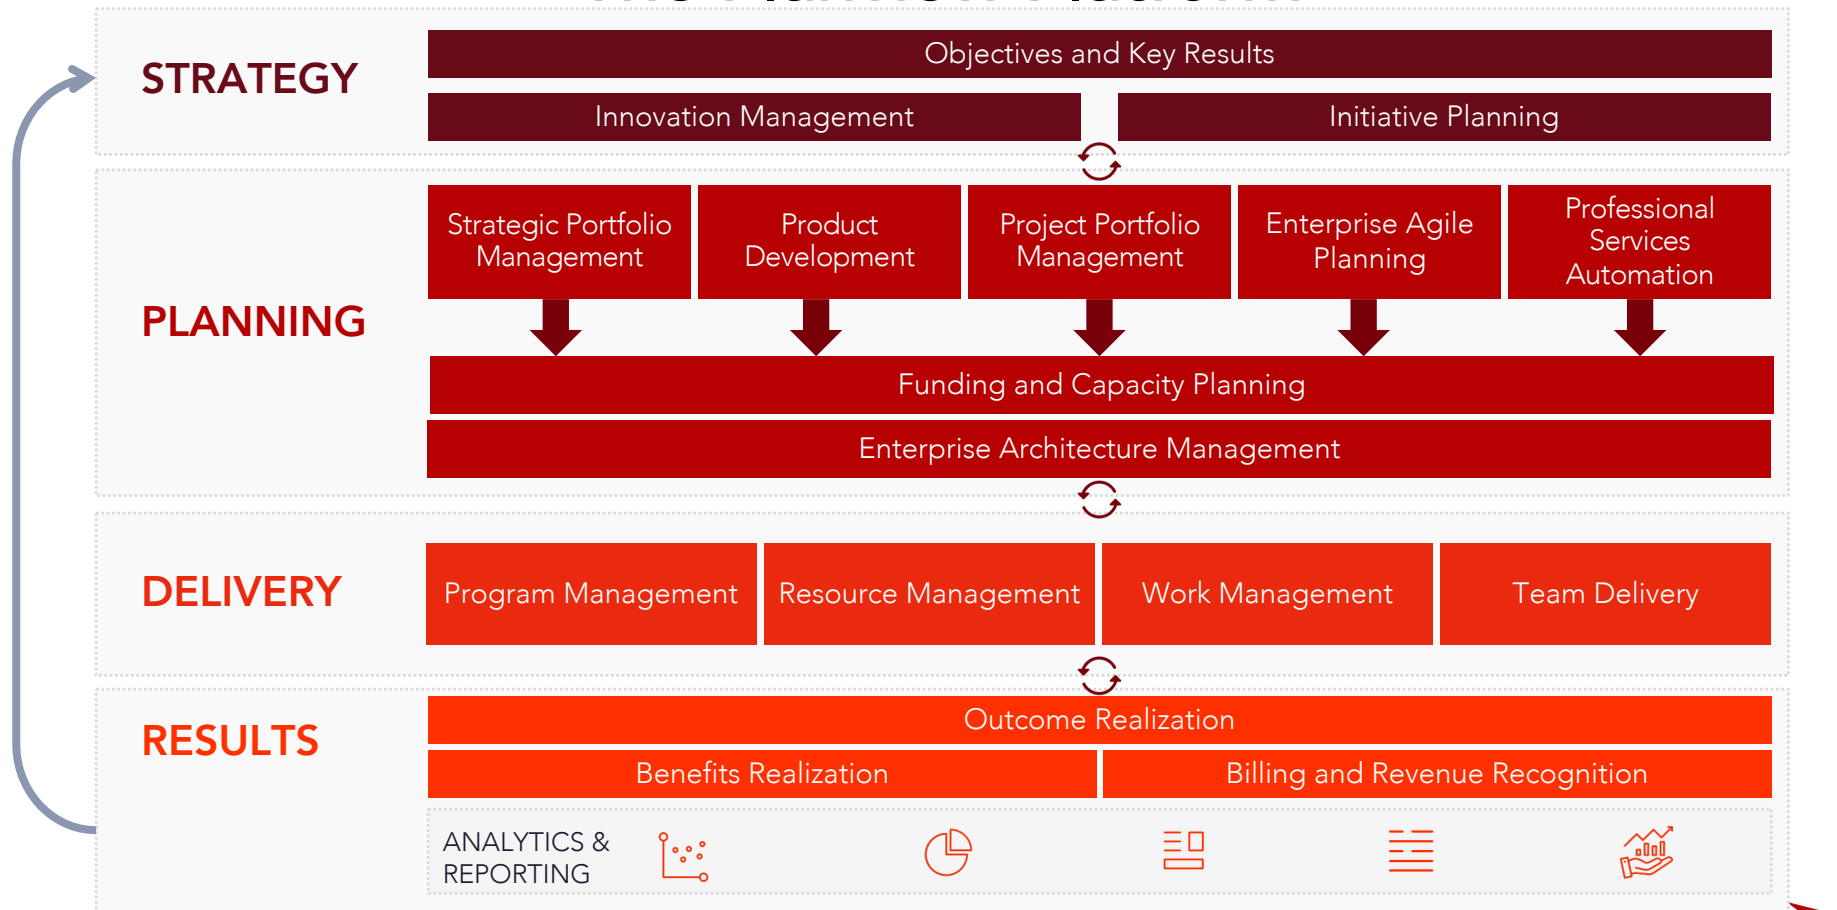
STRATEGY

Objectives and Key Results

Innovation Management

Initiative Planning

PLANNING

Strategic Portfolio Management

Product Development

Project Portfolio Management

Enterprise Agile Planning

Professional Services Automation

Funding and Capacity Planning

Enterprise Architecture Management

DELIVERY

Program Management

Resource Management

Work Management

Team Delivery

RESULTS

Outcome Realization

Benefits Realization

Billing and Revenue Recognition

ANALYTICS & REPORTING